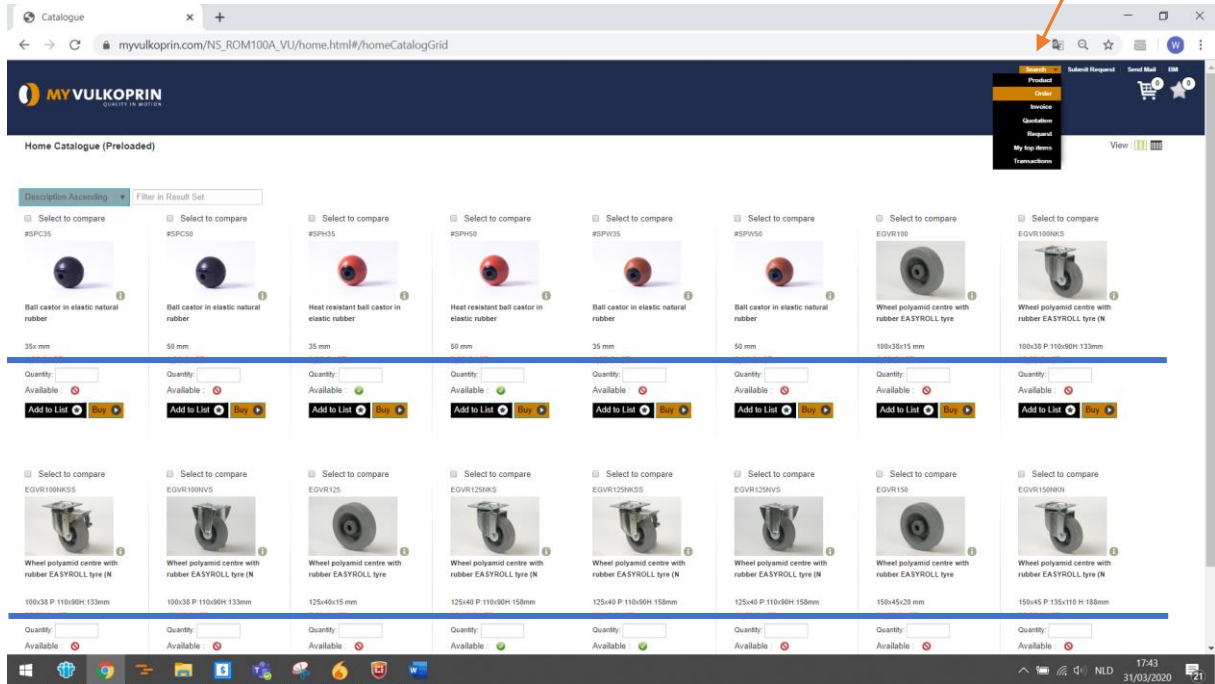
Catalogue

myvulkoprin.com/NS_ROM100A_VU/home.html#/homeCatalogGrid

MY VULKOPRIN
QUALITY IN MOTION

Search | Submit Request | Send Mail | EN

Product
Order
Invoice
Quotation
Request
My top items
Transactions

0 0

Home Catalogue (Preloaded)

View :

Description Ascending | Filter in Result Set

Select to compare
#SPC35
Ball castor in elastic natural rubber
35x mm
Quantity:
Available :
Add to List | Buy

Select to compare
#SPC50
Ball castor in elastic natural rubber
50 mm
Quantity:
Available :
Add to List | Buy

Select to compare
#SPH35
Heat resistant ball castor in elastic rubber
35 mm
Quantity:
Available :
Add to List | Buy

Select to compare
#SPH50
Heat resistant ball castor in elastic rubber
50 mm
Quantity:
Available :
Add to List | Buy

Select to compare
#SPW35
Ball castor in elastic natural rubber
35 mm
Quantity:
Available :
Add to List | Buy

Select to compare
#SPW50
Ball castor in elastic natural rubber
50 mm
Quantity:
Available :
Add to List | Buy

Select to compare
EGVR100
Wheel polyamid centre with rubber EASYROLL tyre
100x38x15 mm
Quantity:
Available :
Add to List | Buy

Select to compare
EGVR100NKS
Wheel polyamid centre with rubber EASYROLL tyre (N
100x38 P:110x90H:133mm
Quantity:
Available :
Add to List | Buy

Select to compare
EGVR100NKSS
Wheel polyamid centre with rubber EASYROLL tyre (N
100x38 P:110x90H:133mm
Quantity:
Available :

Select to compare
EGVR100NVS
Wheel polyamid centre with rubber EASYROLL tyre (N
100x38 P:110x90H:133mm
Quantity:
Available :

Select to compare
EGVR125
Wheel polyamid centre with rubber EASYROLL tyre
125x40x15 mm
Quantity:
Available :

Select to compare
EGVR125NKS
Wheel polyamid centre with rubber EASYROLL tyre (N
125x40 P:110x90H:158mm
Quantity:
Available :

Select to compare
EGVR125NKSS
Wheel polyamid centre with rubber EASYROLL tyre (N
125x40 P:110x90H:158mm
Quantity:
Available :

Select to compare
EGVR125NVS
Wheel polyamid centre with rubber EASYROLL tyre (N
125x40 P:110x90H:158mm
Quantity:
Available :

Select to compare
EGVR150
Wheel polyamid centre with rubber EASYROLL tyre
150x45x20 mm
Quantity:
Available :

Select to compare
EGVR150NKN
Wheel polyamid centre with rubber EASYROLL tyre (N
150x45 P:135x110 H:188mm
Quantity:
Available :

NLD 17:43 31/03/2020 21